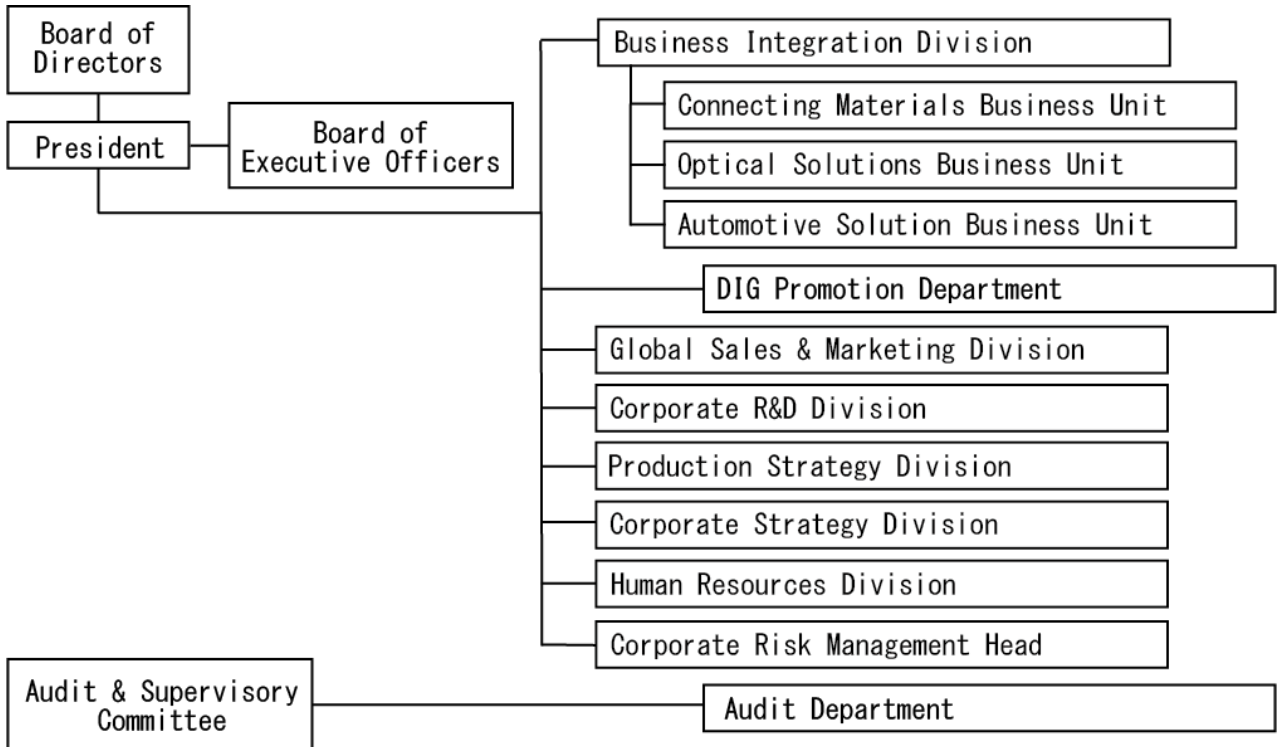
Board of Directors

President

Board of Executive Officers

Business Integration Division

Connecting Materials Business Unit

Optical Solutions Business Unit

Automotive Solution Business Unit

DIG Promotion Department

Global Sales & Marketing Division

Corporate R&D Division

Production Strategy Division

Corporate Strategy Division

Human Resources Division

Corporate Risk Management Head

Audit & Supervisory Committee

Audit Department